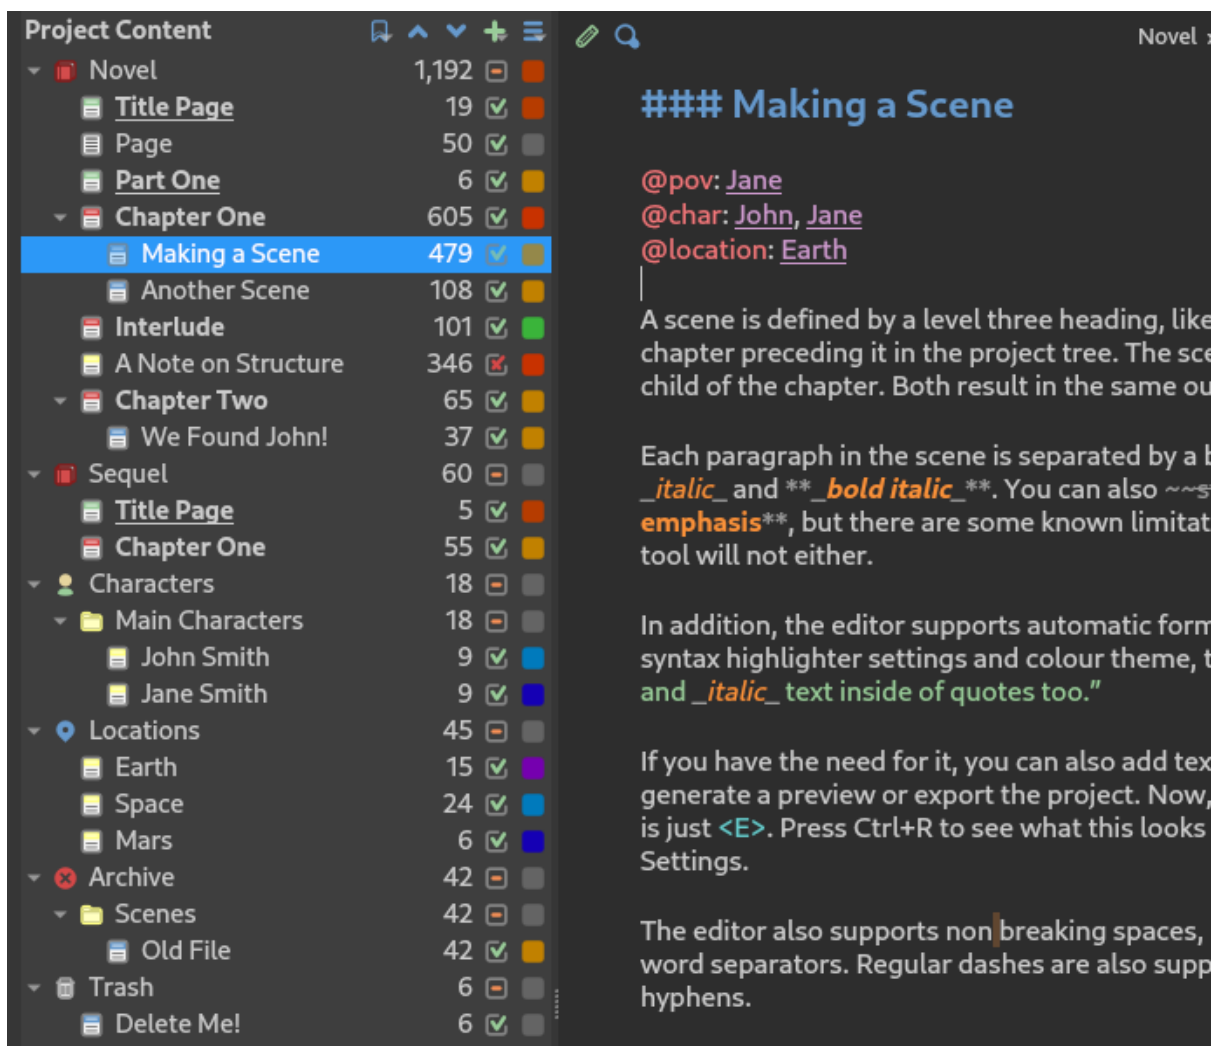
Project Content

| | | |
|---|---|---|
| Novel | 1,192 | |
| Title Page | 19 | |
| Page | 50 | |
| Part One | 6 | |
| Chapter One | 605 | |
| Making a Scene | 479 | |
| Another Scene | 108 | |
| Interlude | 101 | |
| A Note on Structure | 346 | |
| Chapter Two | 65 | |
| We Found John! | 37 | |
| Sequel | 60 | |
| Title Page | 5 | |
| Chapter One | 55 | |
| Characters | 18 | |
| Main Characters | 18 | |
| John Smith | 9 | |
| Jane Smith | 9 | |
| Locations | 45 | |
| Earth | 15 | |
| Space | 24 | |
| Mars | 6 | |
| Archive | 42 | |
| Scenes | 42 | |
| Old File | 42 | |
| Trash | 6 | |
| Delete Me! | 6 | |

Novel

### Making a Scene

@pov: Jane
@char: John, Jane
@location: Earth

A scene is defined by a level three heading, like chapter preceding it in the project tree. The sce child of the chapter. Both result in the same ou

Each paragraph in the scene is separated by a b _italic_ and **_bold italic_**. You can also ~~s emphasis**, but there are some known limitat tool will not either.

In addition, the editor supports automatic form syntax highlighter settings and colour theme, t and _italic_ text inside of quotes too."

If you have the need for it, you can also add tex generate a preview or export the project. Now, is just <E>. Press Ctrl+R to see what this looks Settings.

The editor also supports non breaking spaces, word separators. Regular dashes are also supp hyphens.